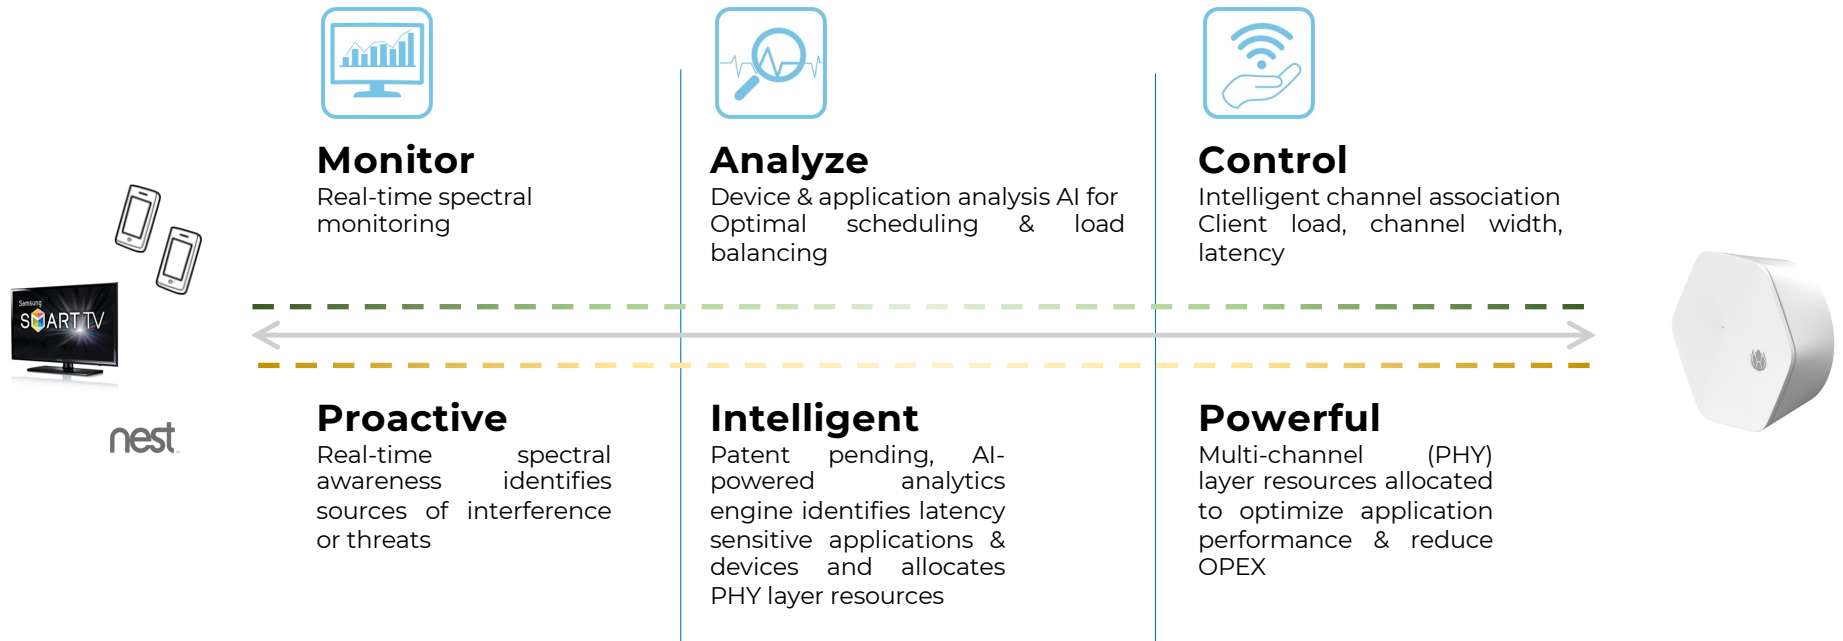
Monitor
Real-time spectral monitoring

Analyze
Device & application analysis AI for Optimal scheduling & load balancing

Control
Intelligent channel association Client load, channel width, latency

Samsung
SMART TV

nest

Proactive
Real-time spectral awareness identifies sources of interference or threats

Intelligent
Patent pending, AI-powered analytics engine identifies latency sensitive applications & devices and allocates PHY layer resources

Powerful
Multi-channel (PHY) layer resources allocated to optimize application performance & reduce OPEX